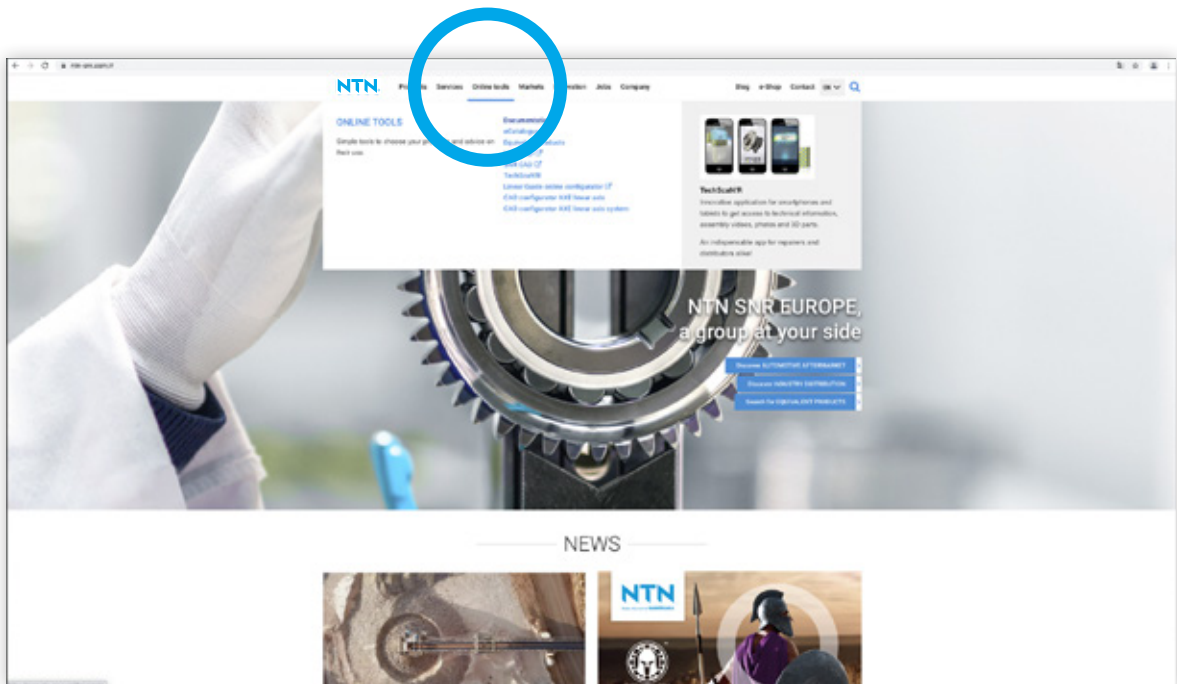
ntn-snr.com/fr

NTN Products Services Online tools Markets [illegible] Jobs Company

Blog e-Shop Contact EN

ONLINE TOOLS

Simple tools to choose your pr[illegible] and advice on their use.

Documentatio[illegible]
eCatalog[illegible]
Equiv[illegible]
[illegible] CAD
TechScaNR
Linear Guide slides configurator
CAD configurator AXE linear axis
CAD configurator AXE linear axis system

TechScaNR
Innovative application for smartphones and tablets to get access to technical information, assembly videos, photos and 3D parts.

An indispensable app for repairers and distributors alike!

NTN SNR EUROPE,
a group at your side

Discover AUTOMOTIVE AFTERMARKET
Discover INDUSTRY DISTRIBUTION
Search for EQUIVALENT PRODUCTS

NEWS

NTN